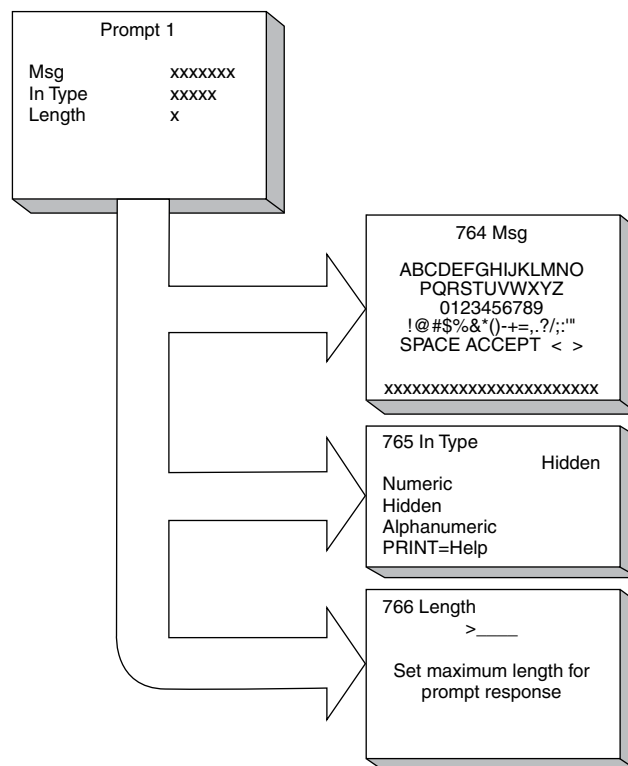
Prompt 1

Msg xxxxxxx
In Type xxxxx
Length x

764 Msg

ABCDEFGHIJKLMNO
PQRSTUVWXYZ
0123456789
!@#$%&*()-+=,.?/;:'"
SPACE ACCEPT < >

xxxxxxxxxxxxxxxxxxxxxxx

765 In Type
Hidden
Numeric
Hidden
Alphanumeric
PRINT=Help

766 Length
>____

Set maximum length for prompt response